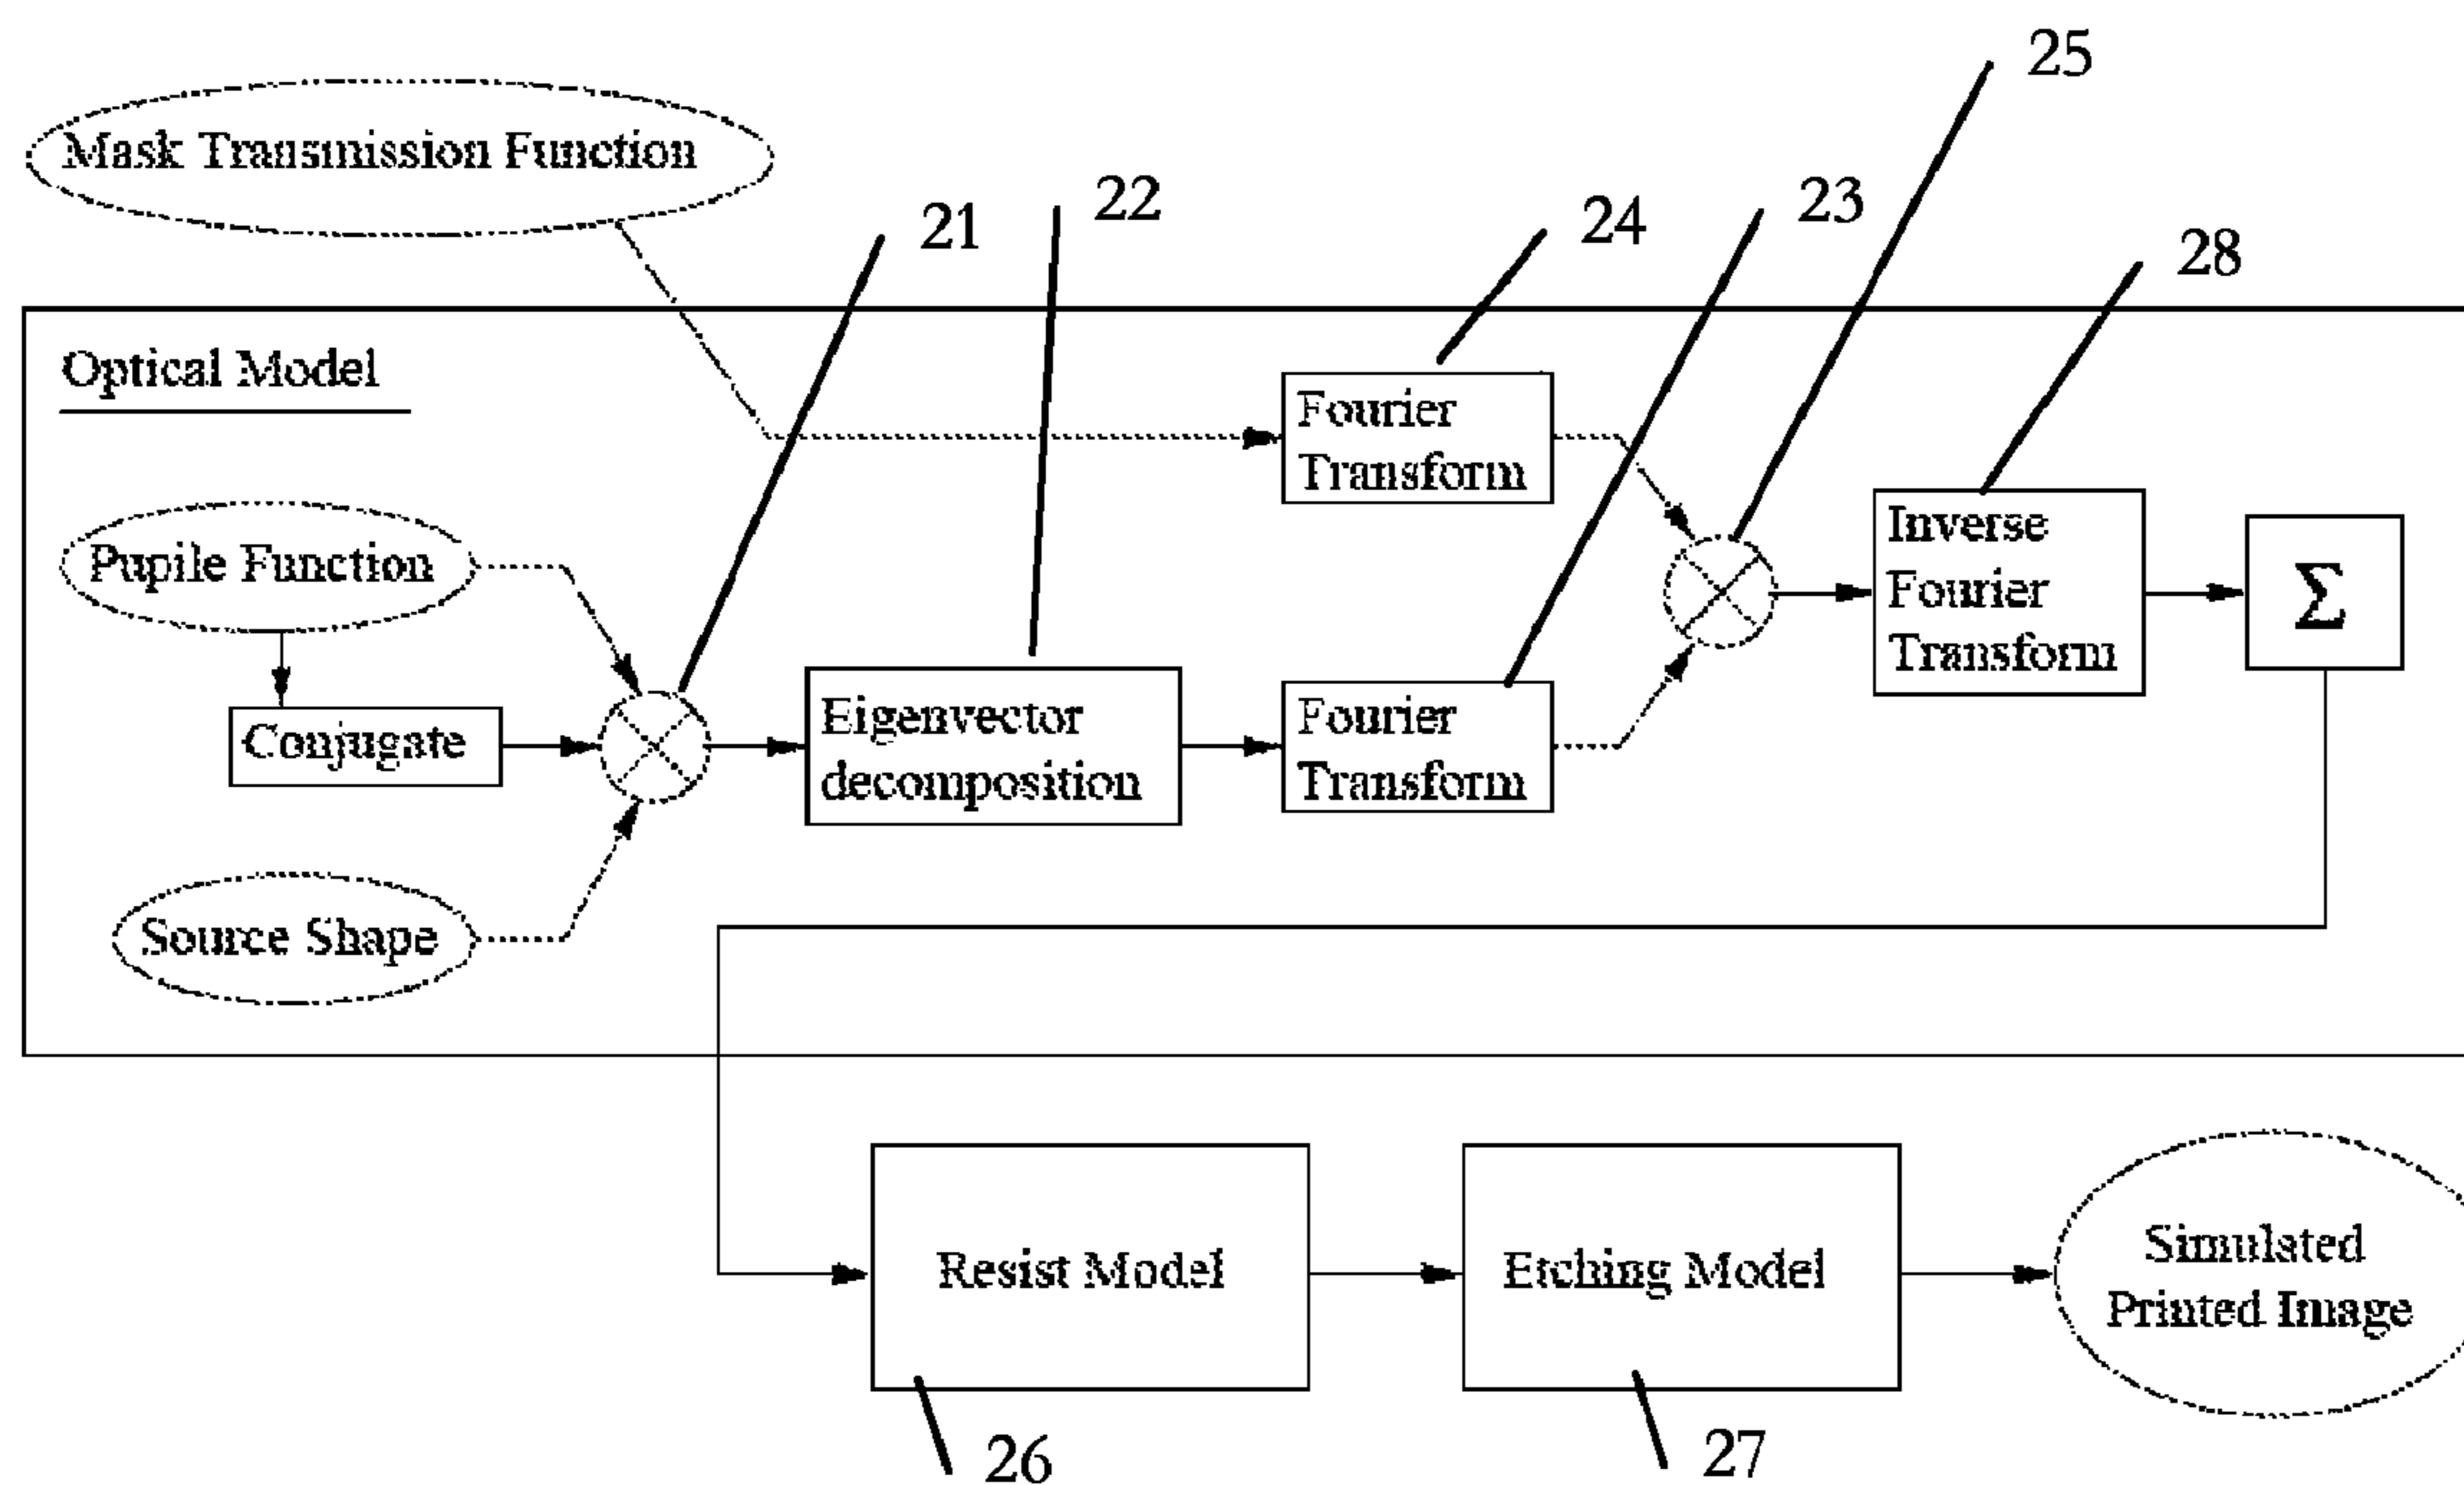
25

Mask Transmission Function

21 22 24 23 28

Optical Model

Fourier Transform

Pupile Function

Inverse Fourier Transform

$\Sigma$

Conjugate

Eigenvector decomposition

Fourier Transform

Source Shape

Resist Model

Etching Model

Simulated Printed Image

26 27